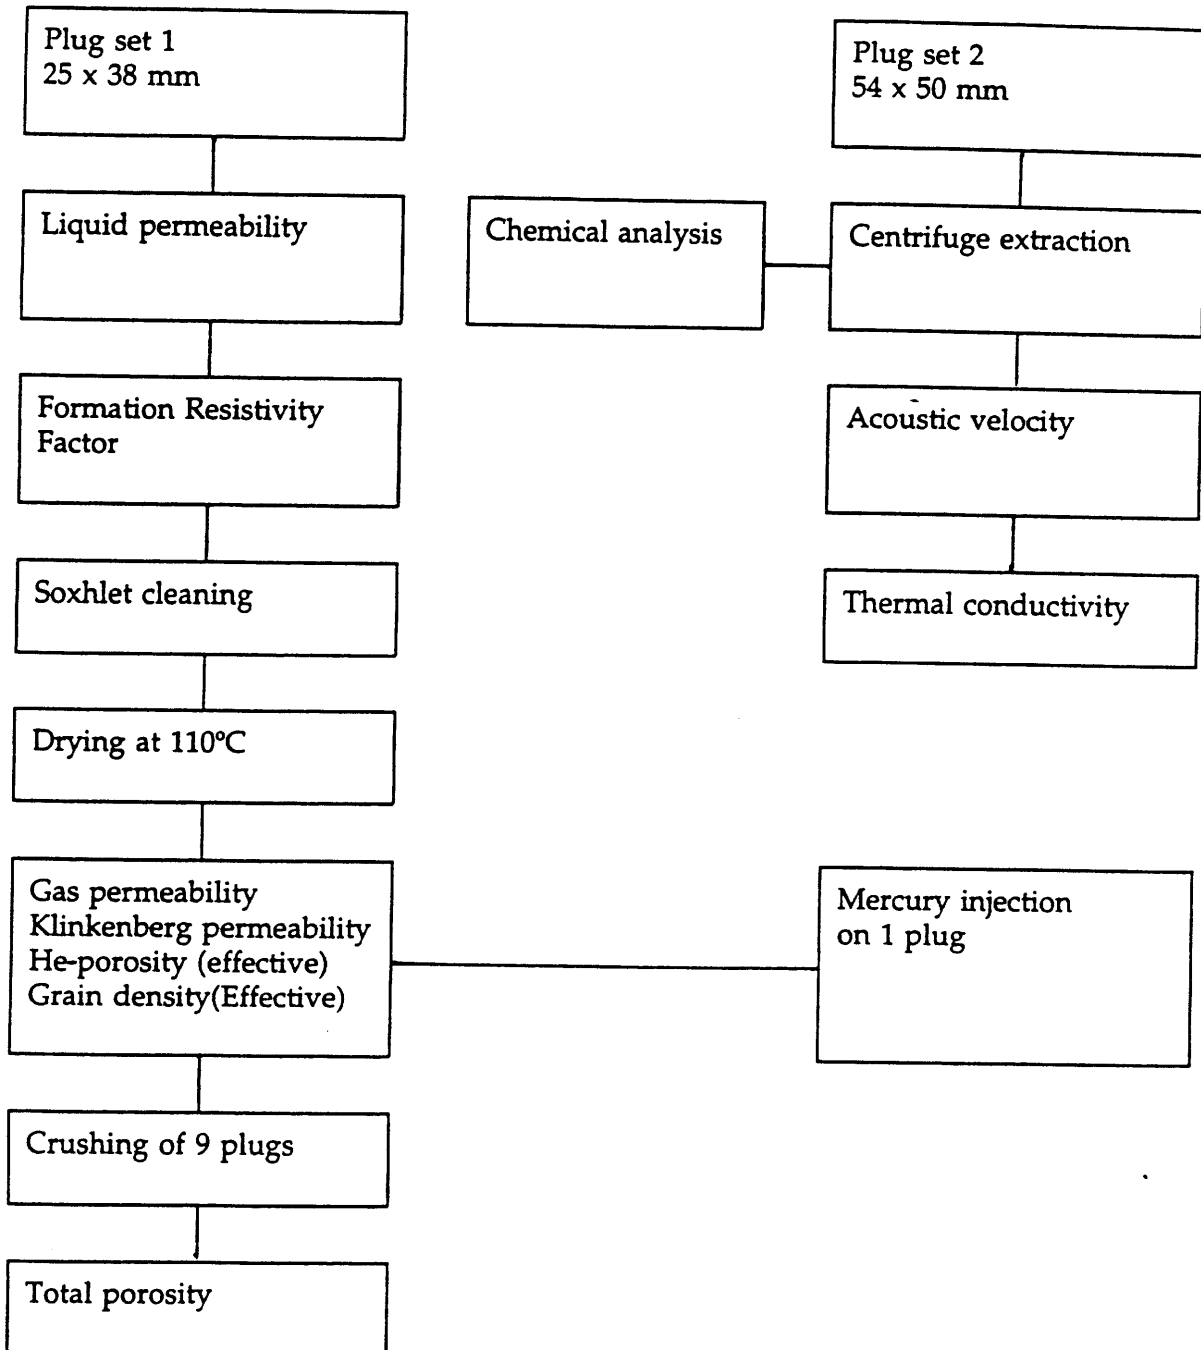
Plug set 1
25 x 38 mm

Liquid permeability

Formation Resistivity Factor

Soxhlet cleaning

Drying at 110°C

Gas permeability
Klinkenberg permeability
He-porosity (effective)
Grain density(Effective)

Crushing of 9 plugs

Total porosity

Plug set 2
54 x 50 mm

Chemical analysis

Centrifuge extraction

Acoustic velocity

Thermal conductivity

Mercury injection on 1 plug